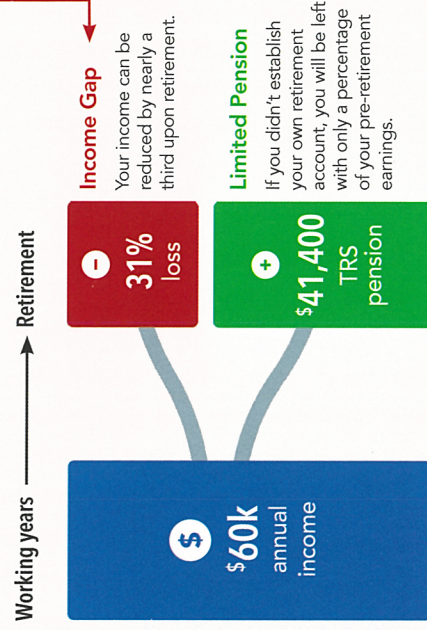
Working years ——→ Retirement

$ $60k annual income

− 31% loss

Income Gap
Your income can be reduced by nearly a third upon retirement.

+ $41,400 TRS pension

Limited Pension
If you didn't establish your own retirement account, you will be left with only a percentage of your pre-retirement earnings.